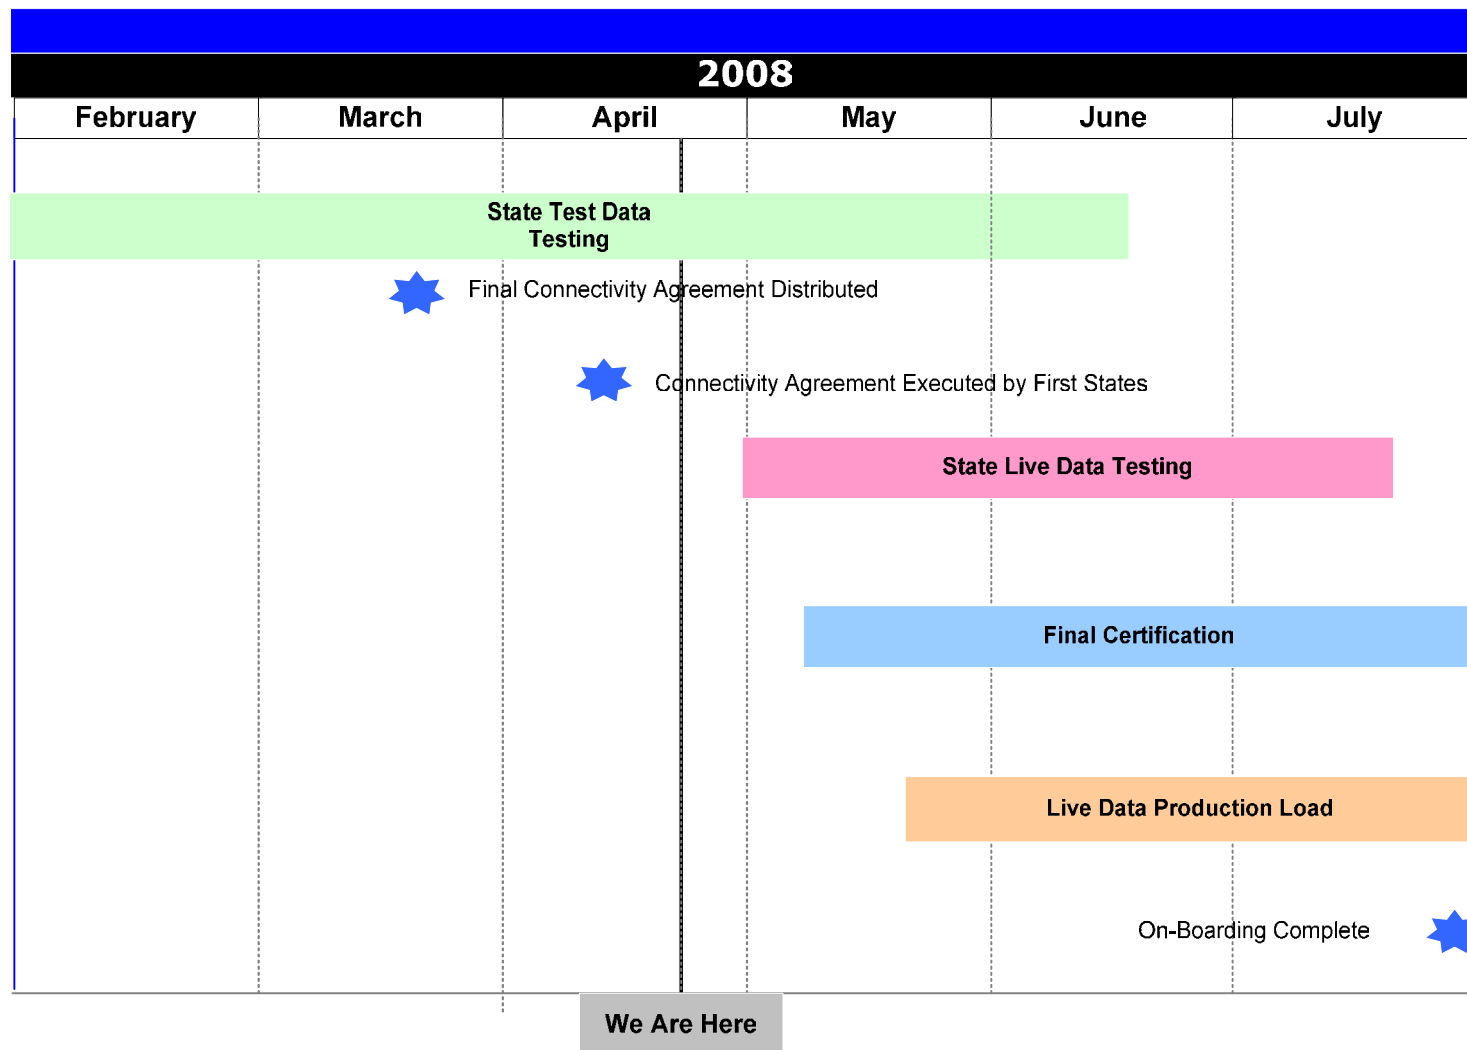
2008

| February | March | April | May | June | July |
|---|---|---|---|---|---|

State Test Data Testing

Final Connectivity Agreement Distributed

Connectivity Agreement Executed by First States

State Live Data Testing

Final Certification

Live Data Production Load

On-Boarding Complete

We Are Here